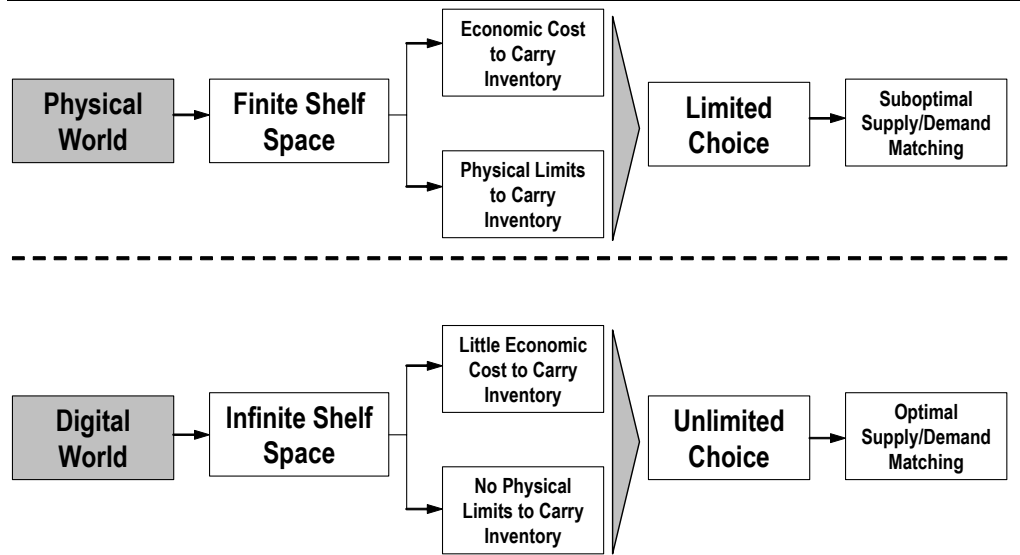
Physical World

Finite Shelf Space

Economic Cost to Carry Inventory

Physical Limits to Carry Inventory

Limited Choice

Suboptimal Supply/Demand Matching

Digital World

Infinite Shelf Space

Little Economic Cost to Carry Inventory

No Physical Limits to Carry Inventory

Unlimited Choice

Optimal Supply/Demand Matching